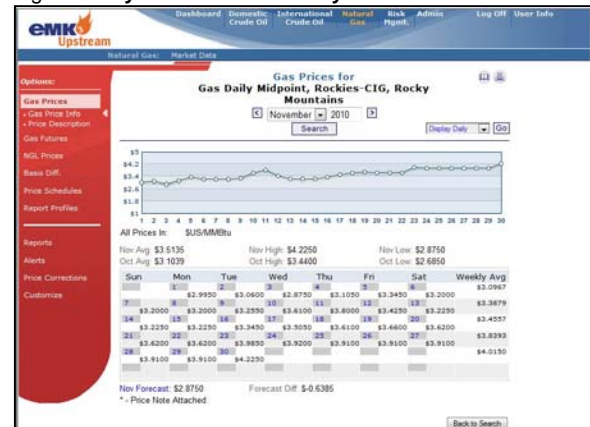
emk Upstream

Dashboard | Domestic Crude Oil | International Crude Oil | Natural Gas | Risk Mgmt. | Admin | Log Off | User Info

Natural Gas: Market Data

Options:
Gas Prices
- Gas Price Info
- Price Description
Gas Futures
NGL Prices
Basis Diff.
Price Schedules
Report Profiles

Reports
Alerts
Price Corrections
Customize

Gas Prices for
Gas Daily Midpoint, Rockies-CIG, Rocky Mountains

November 2010
Search

Display Daily Go

$5
$4.2
$3.4
$2.6
$1.8
$1
1 2 3 4 5 6 7 8 9 10 11 12 13 14 15 16 17 18 19 20 21 22 23 24 25 26 27 28 29 30

All Prices In: $US/MMBtu

Nov Avg: $3.5135 | Nov High: $4.2250 | Nov Low: $2.8750
Oct Avg: $3.1039 | Oct High: $3.4400 | Oct Low: $2.6850

| Sun | Mon | Tue | Wed | Thu | Fri | Sat | Weekly Avg |
|---|---|---|---|---|---|---|---|
| | 1 $2.9950 | 2 $3.0600 | 3 $2.8750 | 4 $3.1050 | 5 $3.3450 | 6 $3.2000 | $3.0967 |
| 7 $3.2000 | 8 $3.2000 | 9 $3.2550 | 10 $3.6100 | 11 $3.8000 | 12 $3.4250 | 13 $3.2250 | $3.3879 |
| 14 $3.2250 | 15 $3.2250 | 16 $3.3450 | 17 $3.5050 | 18 $3.6100 | 19 $3.4600 | 20 $3.6200 | $3.4557 |
| 21 $3.6200 | 22 $3.6200 | 23 $3.9850 | 24 $3.9200 | 25 $3.9100 | 26 $3.9100 | 27 $3.9100 | $3.8393 |
| 28 $3.9100 | 29 $3.9100 | 30 $4.2250 | | | | | $4.0150 |

Nov Forecast: $2.8750 Forecast Diff: $-0.6385
* - Price Note Attached

Back to Search